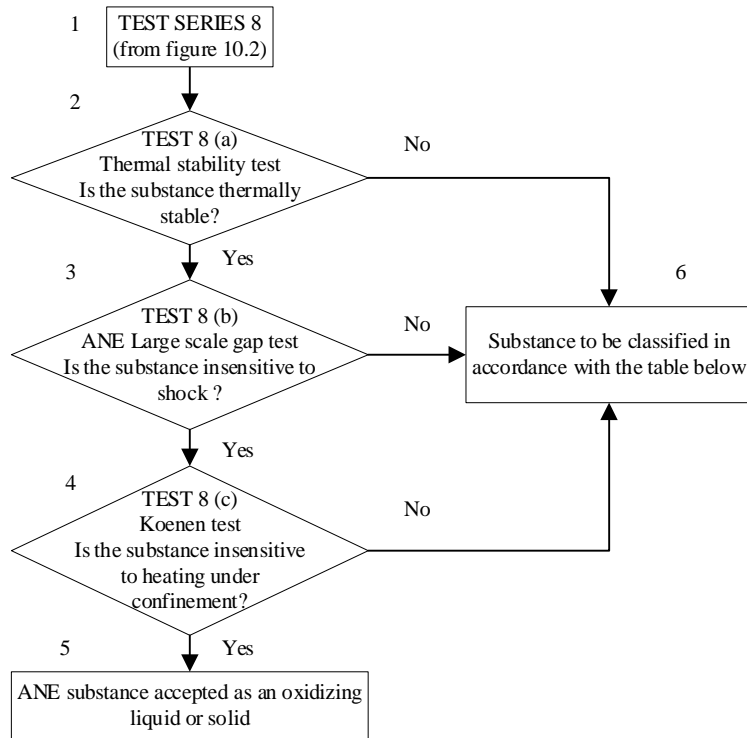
1

TEST SERIES 8
(from figure 10.2)

2

TEST 8 (a)
Thermal stability test
Is the substance thermally stable?

No

Yes

3

6

TEST 8 (b)
ANE Large scale gap test
Is the substance insensitive to shock ?

No

Substance to be classified in accordance with the table below

Yes

4

TEST 8 (c)
Koenen test
Is the substance insensitive to heating under confinement?

No

5

Yes

ANE substance accepted as an oxidizing liquid or solid